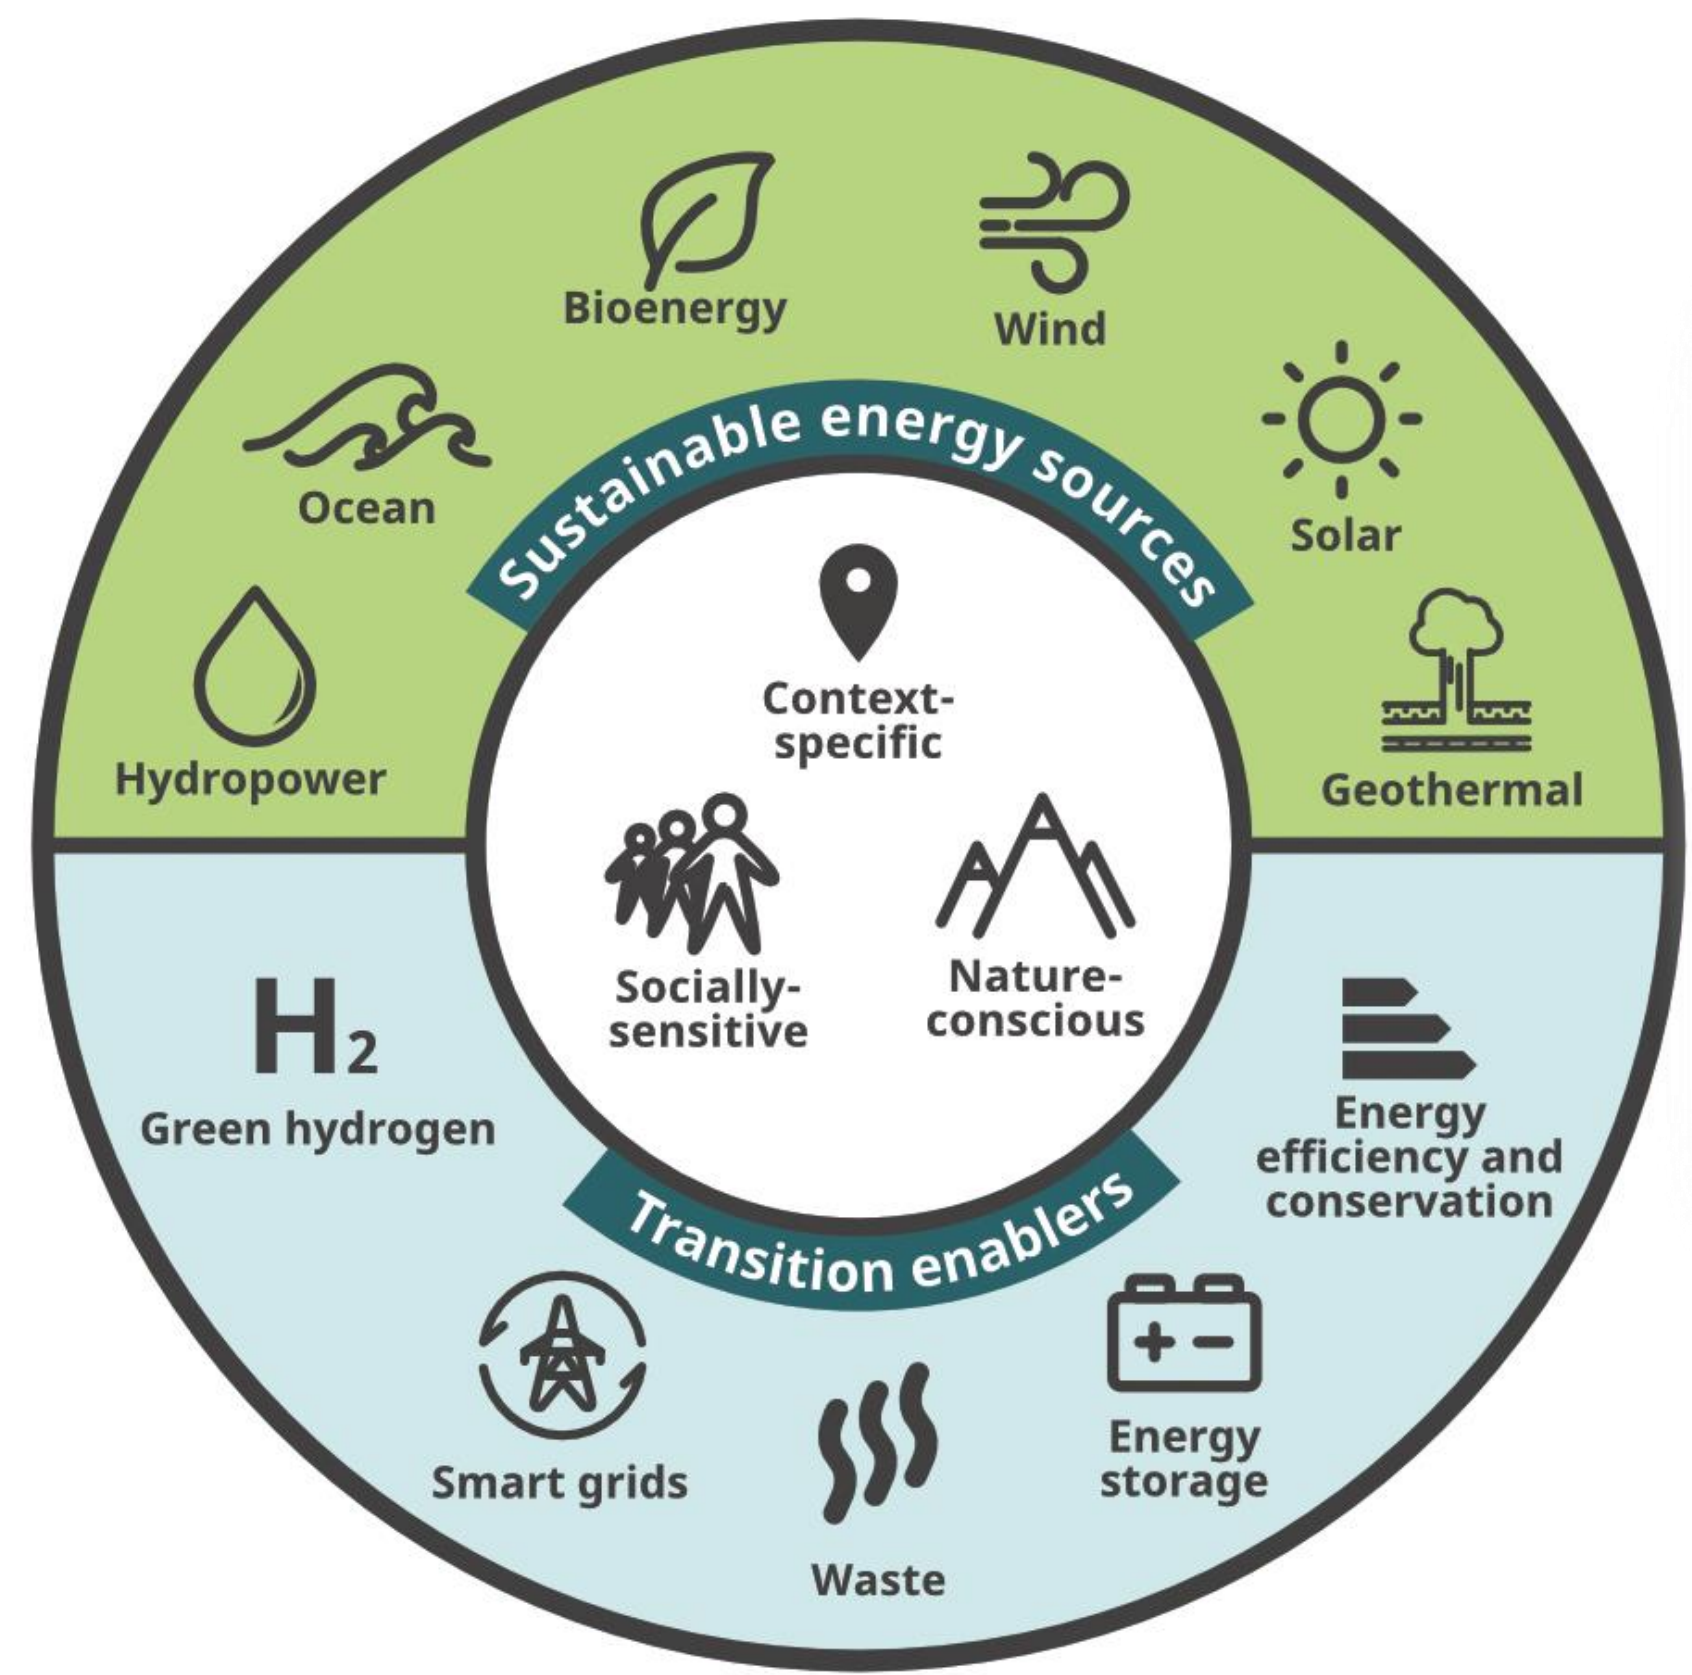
Sustainable energy sources

Hydropower

Ocean

Bioenergy

Wind

Solar

Geothermal

Context-specific

Socially-sensitive

Nature-conscious

$H_2$
Green hydrogen

Energy efficiency and conservation

Transition enablers

Smart grids

Waste

+ −
Energy storage